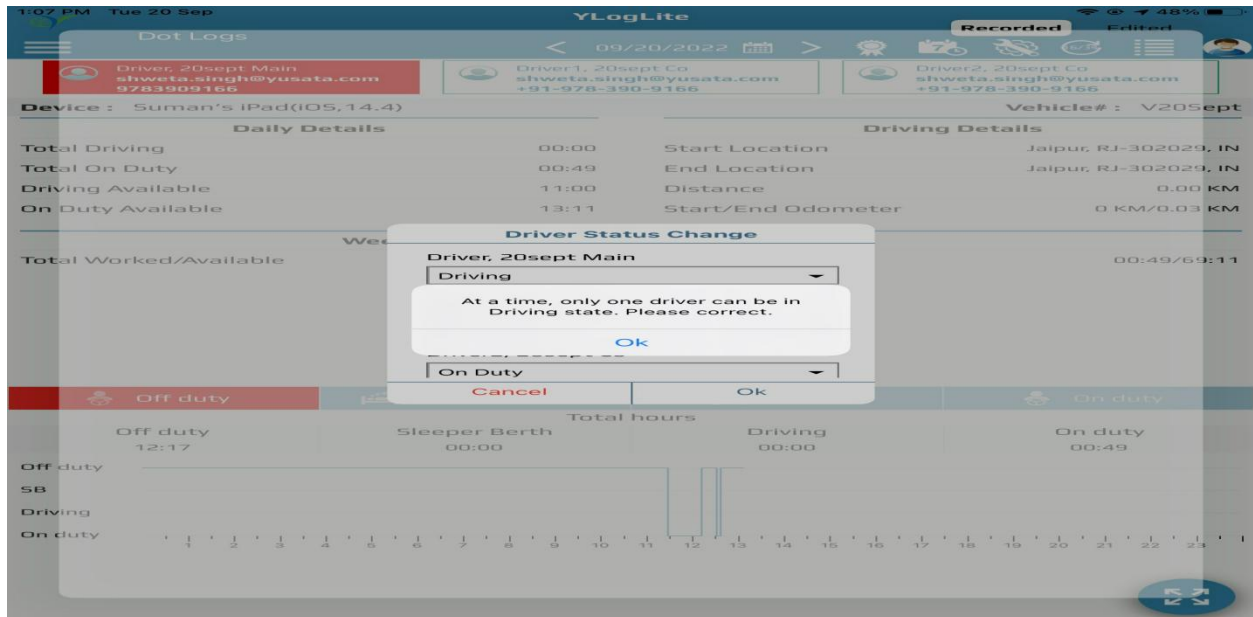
1:07 PM Tue 20 Sep

YLogLite

48%

Dot Logs

09/20/2022

Recorded

Edited

Driver, 20sept Main
shweta.singh@yusata.com
9783909166

Driver1, 20sept Co
shweta.singh@yusata.com
+91-978-390-9166

Driver2, 20sept Co
shweta.singh@yusata.com
+91-978-390-9166

Device : Suman's iPad(iOS,14.4)

Vehicle# : V20Sept

Daily Details

Total Driving 00:00
Total On Duty 00:49
Driving Available 11:00
On Duty Available 13:11

Driving Details

Start Location Jaipur, RJ-302029, IN
End Location Jaipur, RJ-302029, IN
Distance 0.00 KM
Start/End Odometer 0 KM/0.03 KM

We

Total Worked/Available 00:49/69:11

Driver Status Change

Driver, 20sept Main

Driving

At a time, only one driver can be in Driving state. Please correct.

Ok

On Duty

Cancel

Ok

Off duty

On duty

Total hours

| Off duty | Sleeper Berth | Driving | On duty |
|---|---|---|---|
| 12:17 | 00:00 | 00:00 | 00:49 |

Off duty

SB

Driving

On duty

1 2 3 4 5 6 7 8 9 10 11 12 13 14 15 16 17 18 19 20 21 22 23